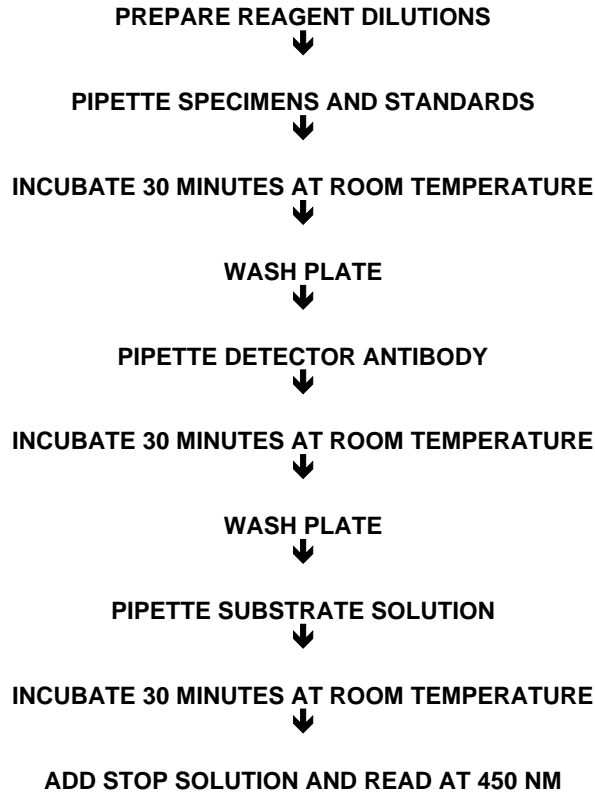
PREPARE REAGENT DILUTIONS

PIPETTE SPECIMENS AND STANDARDS

INCUBATE 30 MINUTES AT ROOM TEMPERATURE

WASH PLATE

PIPETTE DETECTOR ANTIBODY

INCUBATE 30 MINUTES AT ROOM TEMPERATURE

WASH PLATE

PIPETTE SUBSTRATE SOLUTION

INCUBATE 30 MINUTES AT ROOM TEMPERATURE

ADD STOP SOLUTION AND READ AT 450 NM